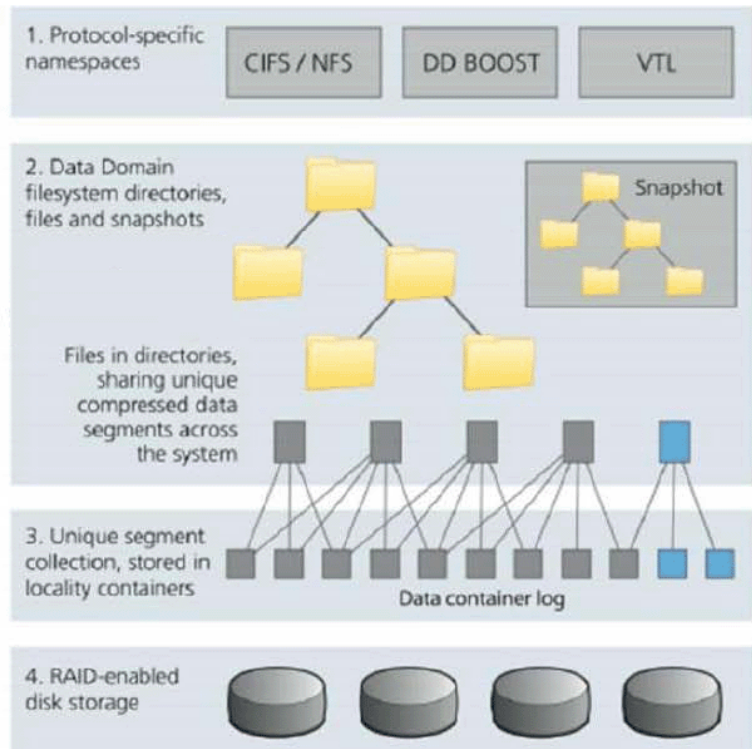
1. Protocol-specific namespaces

CIFS / NFS

DD BOOST

VTL

2. Data Domain filesystem directories, files and snapshots

Snapshot

Files in directories, sharing unique compressed data segments across the system

3. Unique segment collection, stored in locality containers

Data container log

4. RAID-enabled disk storage